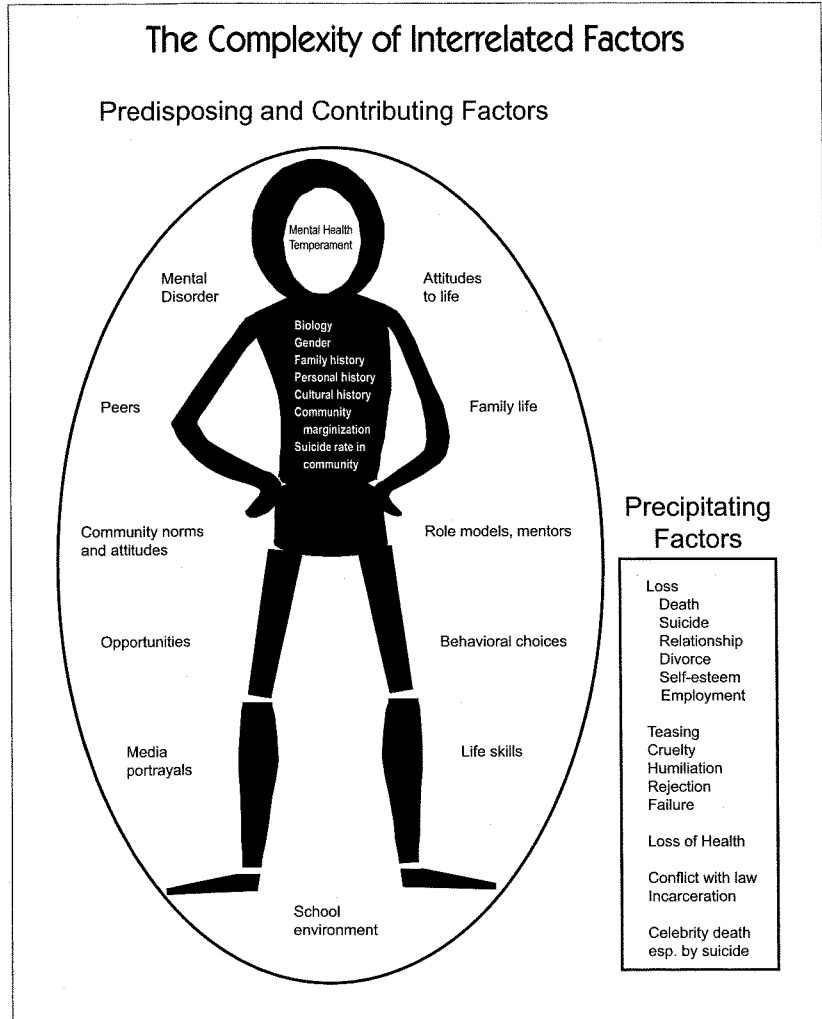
The Complexity of Interrelated Factors

Predisposing and Contributing Factors

Mental Health
Temperament

Mental Disorder

Attitudes to life

Biology
Gender
Family history
Personal history
Cultural history
Community marginization
Suicide rate in community

Peers

Family life

Community norms and attitudes

Role models, mentors

Opportunities

Behavioral choices

Media portrayals

Life skills

School environment

Precipitating Factors

Loss
Death
Suicide
Relationship
Divorce
Self-esteem
Employment

Teasing
Cruelty
Humiliation
Rejection
Failure

Loss of Health

Conflict with law
Incarceration

Celebrity death esp. by suicide